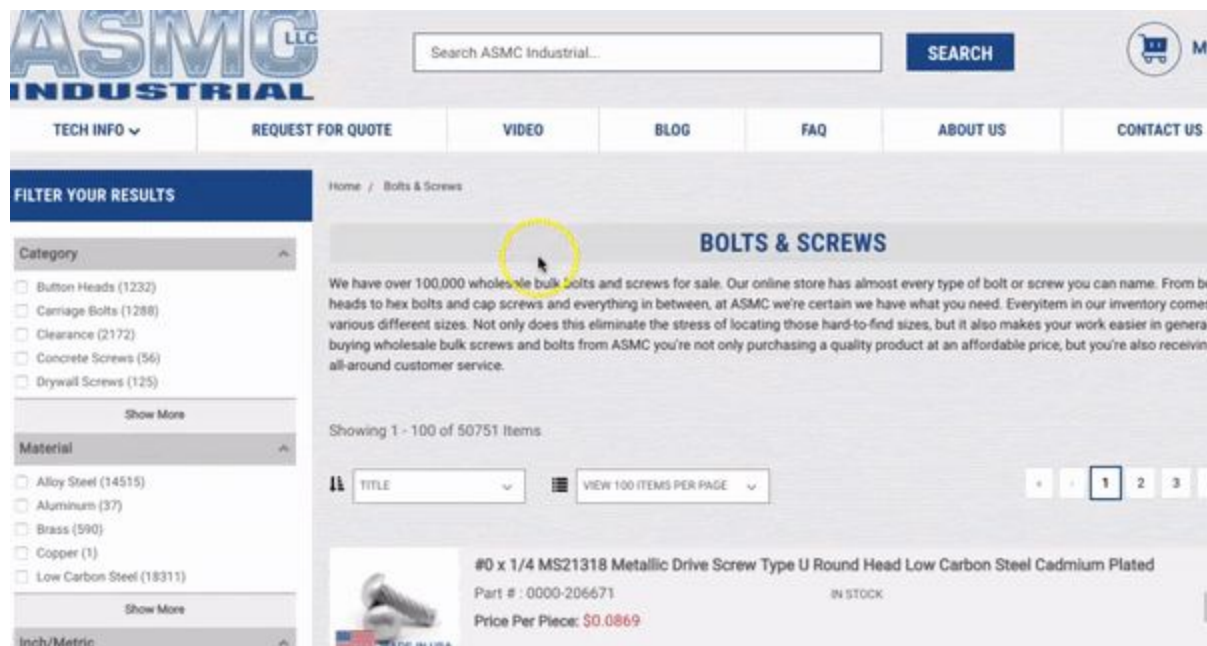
ASMC LLC
INDUSTRIAL

Search ASMC Industrial...

SEARCH

M

TECH INFO

REQUEST FOR QUOTE

VIDEO

BLOG

FAQ

ABOUT US

CONTACT US

FILTER YOUR RESULTS

Category

Button Heads (1232)
Carriage Bolts (1288)
Clearance (2172)
Concrete Screws (56)
Drywall Screws (125)

Show More

Material

Alloy Steel (14515)
Aluminum (37)
Brass (590)
Copper (1)
Low Carbon Steel (18311)

Show More

Inch/Metric

Home / Bolts & Screws

BOLTS & SCREWS

We have over 100,000 wholesale bulk bolts and screws for sale. Our online store has almost every type of bolt or screw you can name. From b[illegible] heads to hex bolts and cap screws and everything in between, at ASMC we're certain we have what you need. Everyitem in our inventory come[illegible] various different sizes. Not only does this eliminate the stress of locating those hard-to-find sizes, but it also makes your work easier in genera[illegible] buying wholesale bulk screws and bolts from ASMC you're not only purchasing a quality product at an affordable price, but you're also receivin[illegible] all-around customer service.

Showing 1 - 100 of 50751 Items

TITLE

VIEW 100 ITEMS PER PAGE

1 2 3

#0 x 1/4 MS21318 Metallic Drive Screw Type U Round Head Low Carbon Steel Cadmium Plated

Part # : 0000-206671

IN STOCK

Price Per Piece: $0.0869